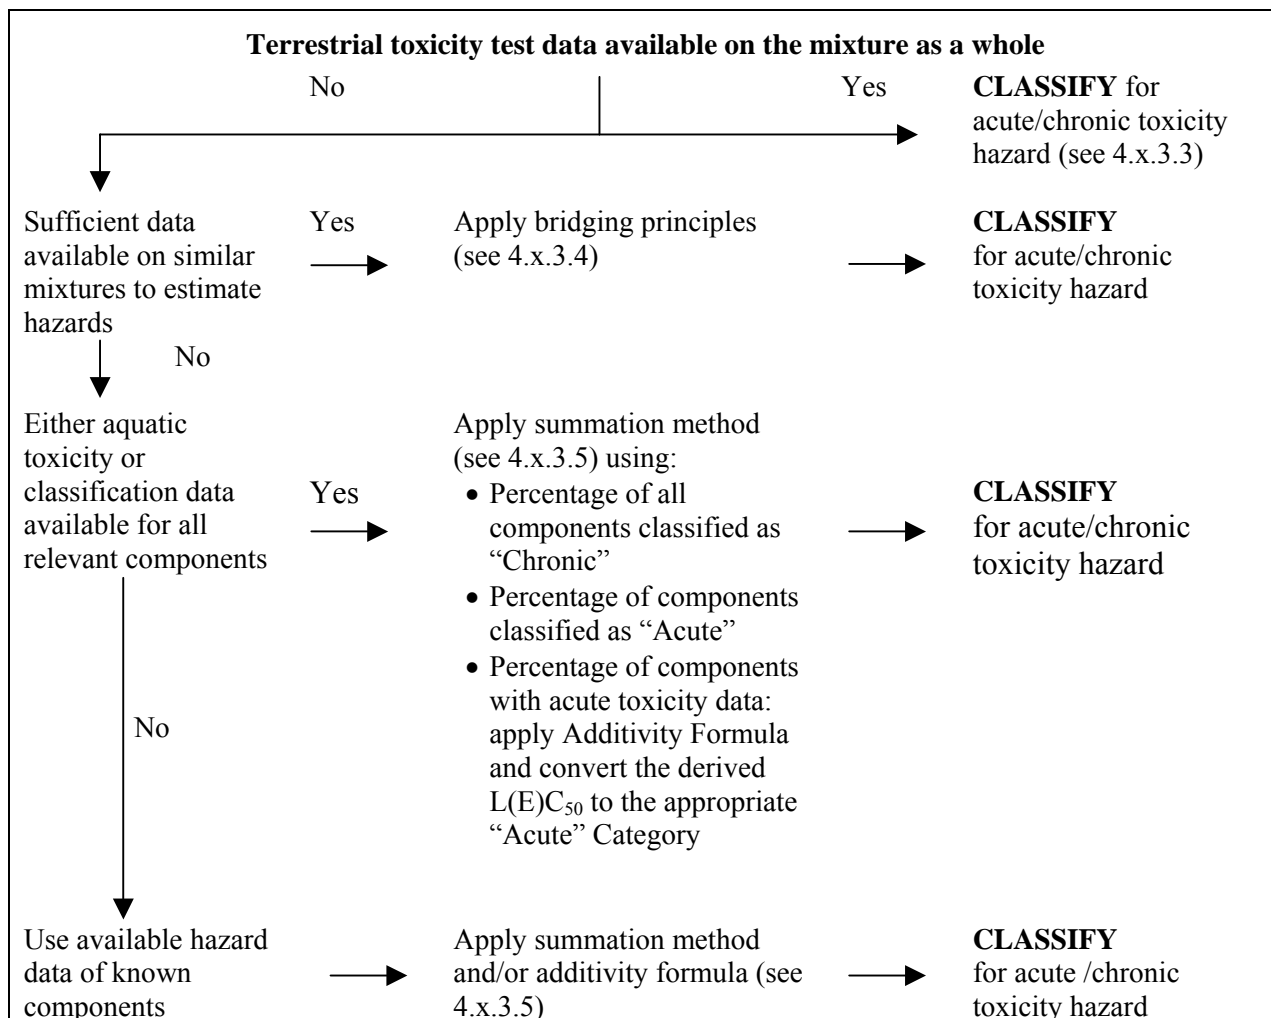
**Terrestrial toxicity test data available on the mixture as a whole**

No

Yes

**CLASSIFY** for acute/chronic toxicity hazard (see 4.x.3.3)

Sufficient data available on similar mixtures to estimate hazards

Yes

Apply bridging principles (see 4.x.3.4)

**CLASSIFY** for acute/chronic toxicity hazard

No

Either aquatic toxicity or classification data available for all relevant components

Yes

Apply summation method (see 4.x.3.5) using:
• Percentage of all components classified as "Chronic"
• Percentage of components classified as "Acute"
• Percentage of components with acute toxicity data: apply Additivity Formula and convert the derived $L(E)C_{50}$ to the appropriate "Acute" Category

**CLASSIFY** for acute/chronic toxicity hazard

No

Use available hazard data of known components

Apply summation method and/or additivity formula (see 4.x.3.5)

**CLASSIFY** for acute /chronic toxicity hazard